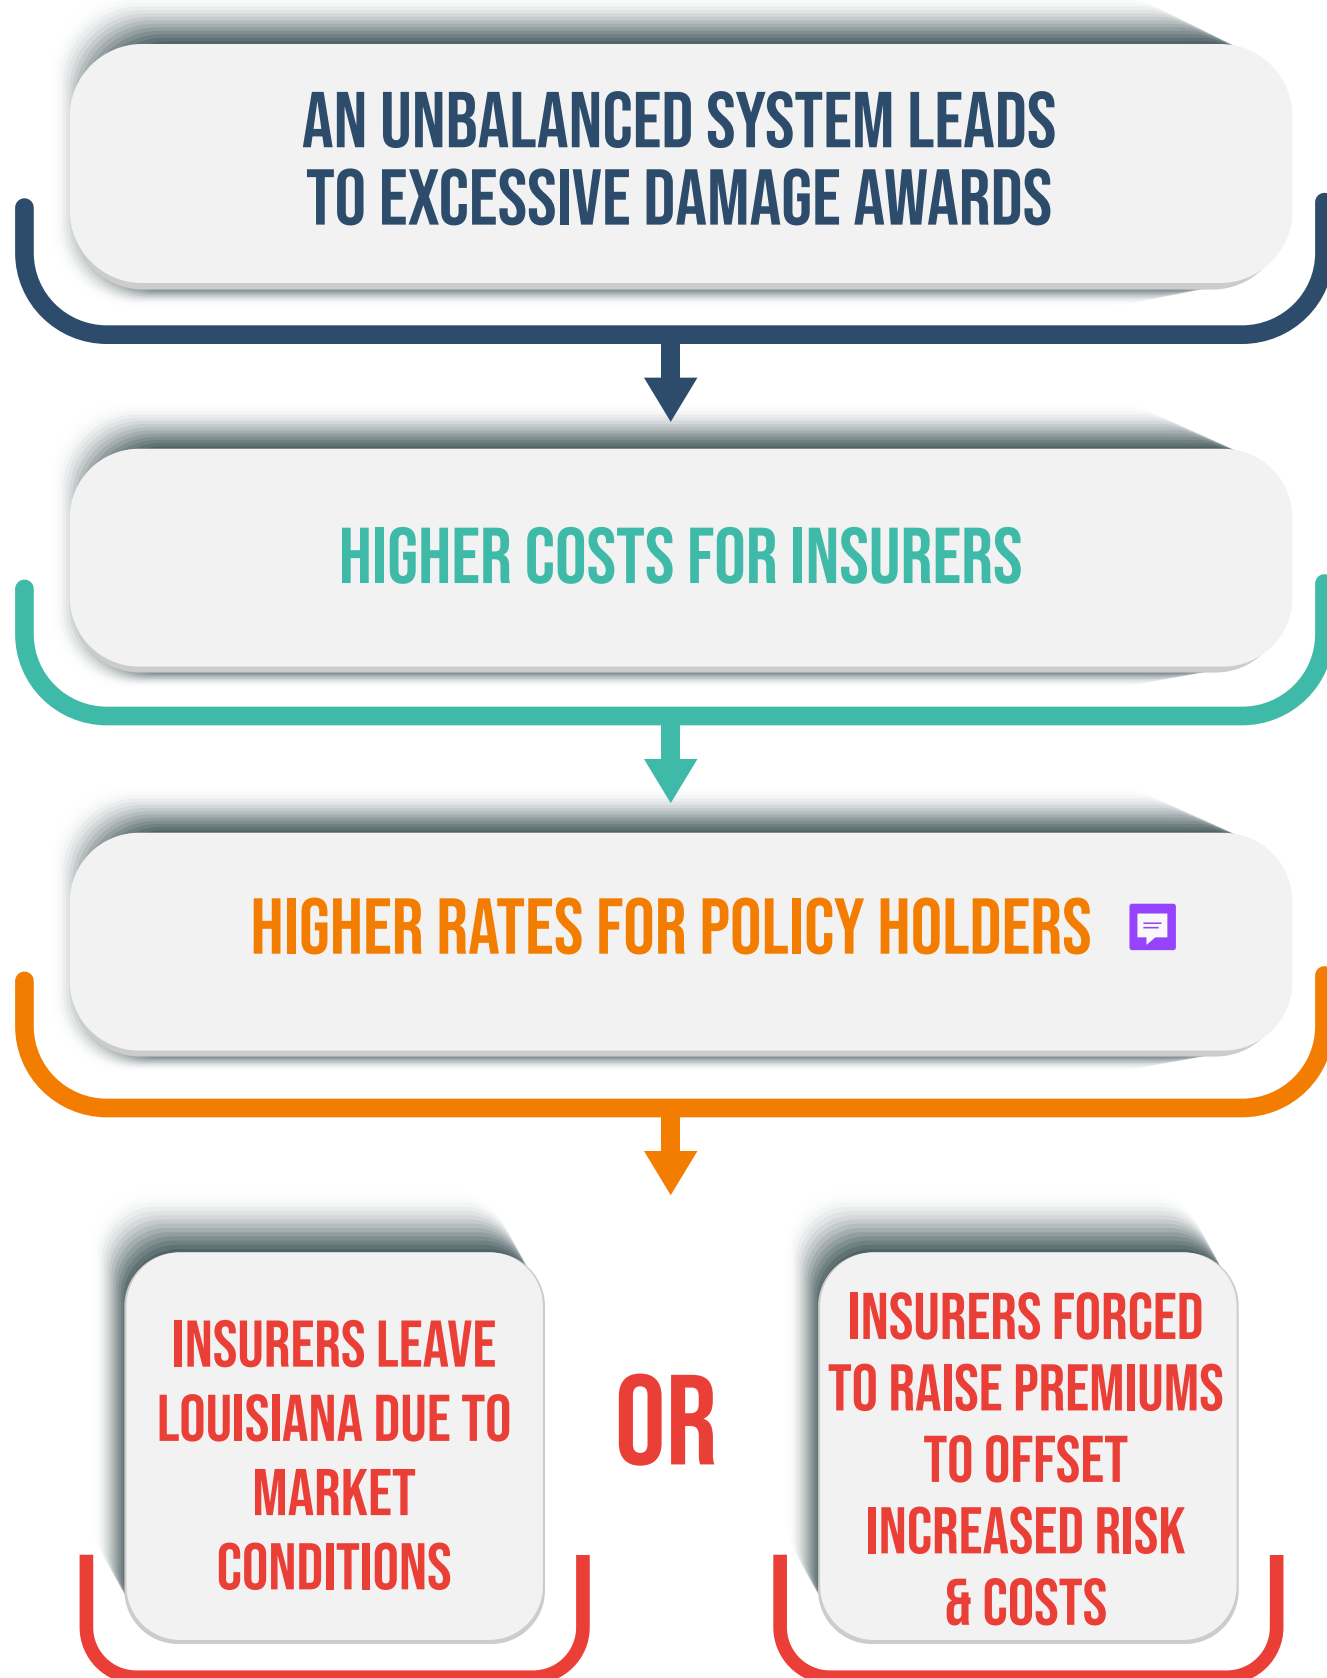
AN UNBALANCED SYSTEM LEADS TO EXCESSIVE DAMAGE AWARDS

HIGHER COSTS FOR INSURERS

HIGHER RATES FOR POLICY HOLDERS

INSURERS LEAVE LOUISIANA DUE TO MARKET CONDITIONS

OR

INSURERS FORCED TO RAISE PREMIUMS TO OFFSET INCREASED RISK & COSTS